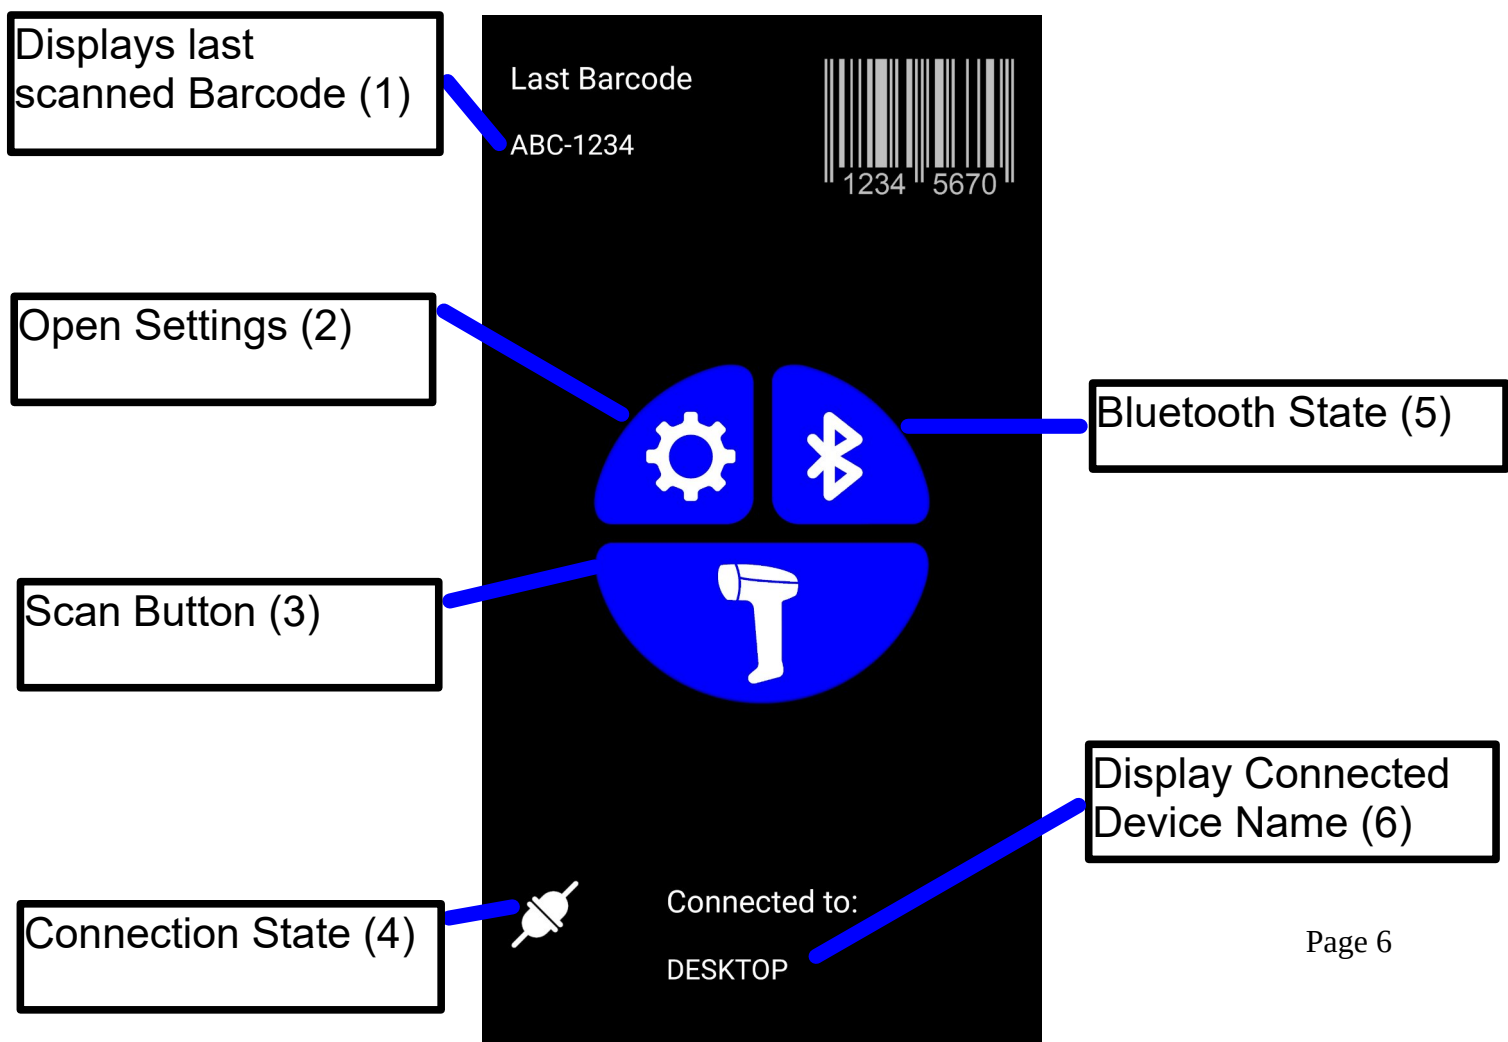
Displays last scanned Barcode (1)

Last Barcode

ABC-1234

1234 5670

Open Settings (2)

Bluetooth State (5)

Scan Button (3)

Display Connected Device Name (6)

Connection State (4)

Connected to:

DESKTOP

Page 6